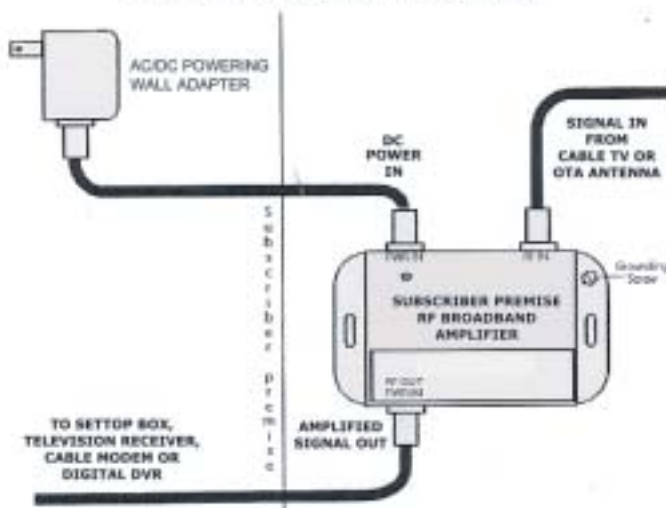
AC/DC POWERING WALL ADAPTER

DC POWER IN

SIGNAL IN FROM CABLE TV OR OTA ANTENNA

S u b s c r i b e r   P r e m i s e

PWR IN

RF IN

Grounding Screw

SUBSCRIBER PREMISE RF BROADBAND AMPLIFIER

RF OUT PWR OUT

TO SETTOP BOX, TELEVISION RECEIVER, CABLE MODEM OR DIGITAL DVR

AMPLIFIED SIGNAL OUT